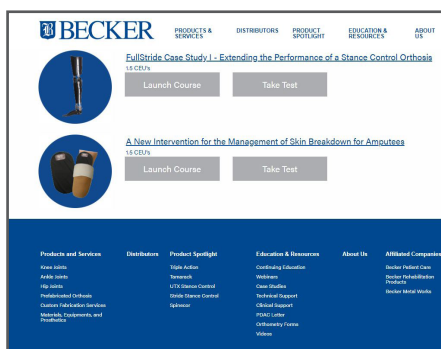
BECKER PRODUCTS & SERVICES DISTRIBUTORS PRODUCT SPOTLIGHT EDUCATION & RESOURCES ABOUT US

FullStride Case Study I - Extending the Performance of a Stance Control Orthosis
1.5 CEU's
Launch Course Take Test

A New Intervention for the Management of Skin Breakdown for Amputees
1.5 CEU's
Launch Course Take Test

Products and Services
Knee Joints
Ankle Joints
Hip Joints
Prefabricated Orthosis
Custom Fabrication Services
Materials, Equipments, and Prosthetics

Distributors

Product Spotlight
Triple Action
Tamarack
UTX Stance Control
Stride Stance Control
Spinecor

Education & Resources
Continuing Education
Webinars
Case Studies
Technical Support
Clinical Support
PDAC Letter
Orthometry Forms
Videos

About Us

Affiliated Companies
Becker Patient Care
Becker Rehabilitation Products
Becker Metal Works